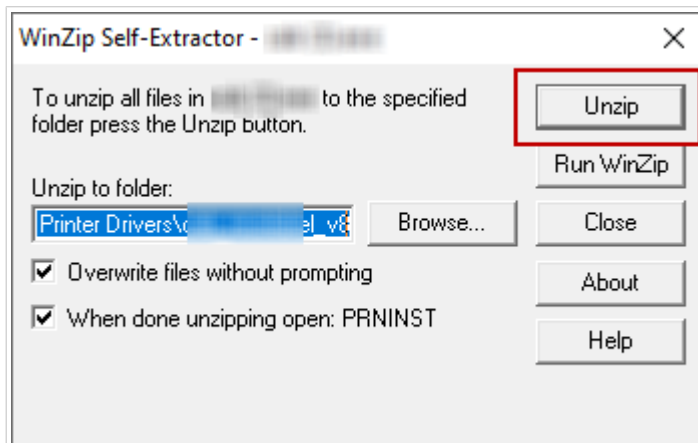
WinZip Self-Extractor - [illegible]

To unzip all files in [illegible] to the specified folder press the Unzip button.

Unzip

Run WinZip

Unzip to folder:

Printer Drivers\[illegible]el_v8

Browse...

Close

Overwrite files without prompting

About

When done unzipping open: PRNINST

Help